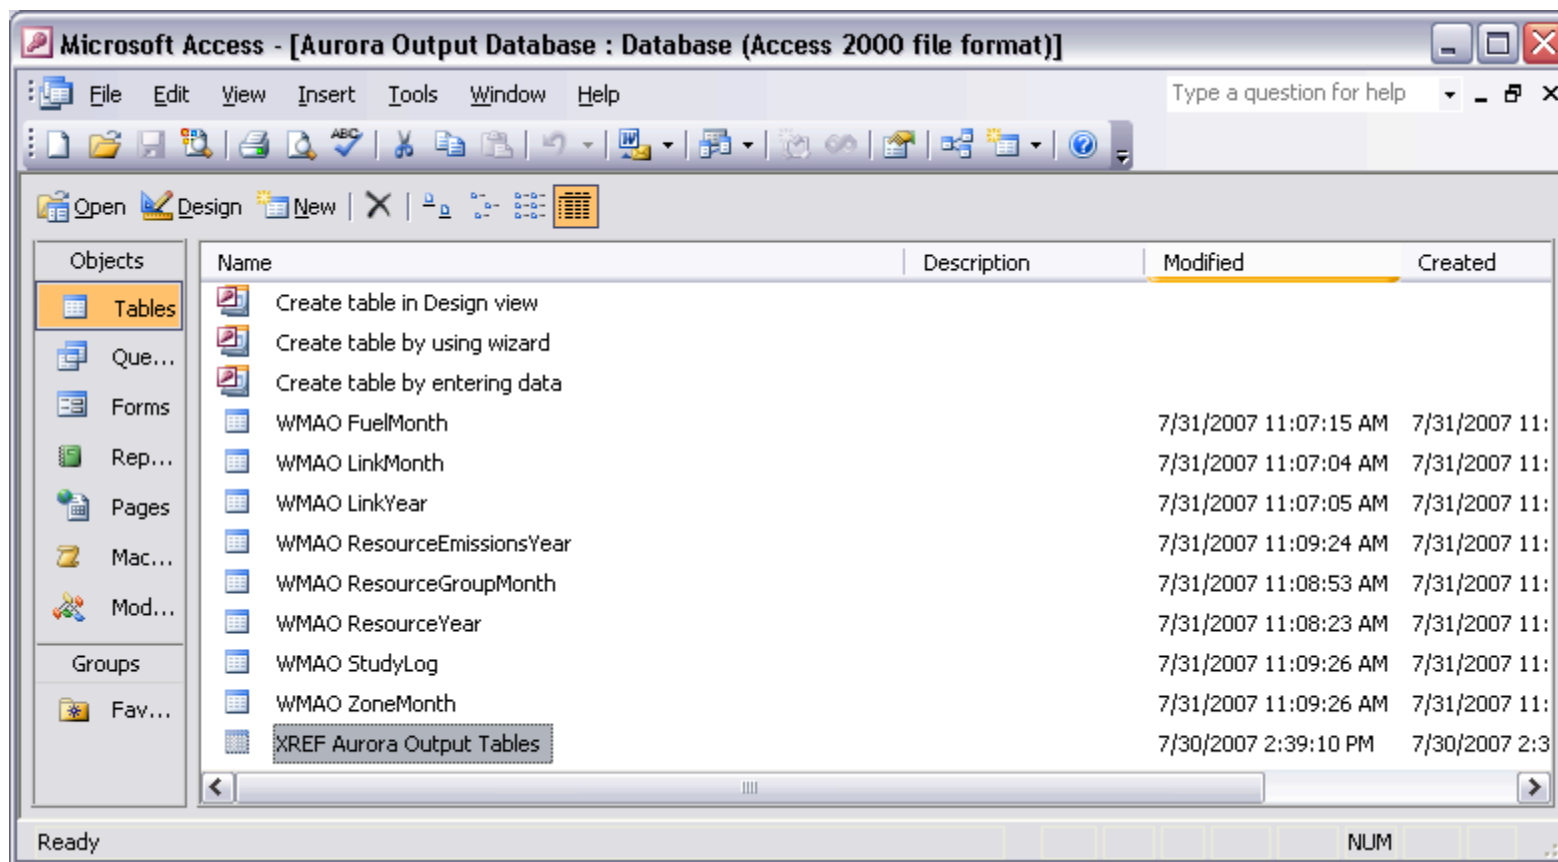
Microsoft Access - [Aurora Output Database : Database (Access 2000 file format)]

File Edit View Insert Tools Window Help

Type a question for help

Open Design New

Objects

Tables

Que...

Forms

Rep...

Pages

Mac...

Mod...

Groups

Fav...

| Name | Description | Modified | Created |
|---|---|---|---|
| Create table in Design view | | | |
| Create table by using wizard | | | |
| Create table by entering data | | | |
| WMAO FuelMonth | | 7/31/2007 11:07:15 AM | 7/31/2007 11: |
| WMAO LinkMonth | | 7/31/2007 11:07:04 AM | 7/31/2007 11: |
| WMAO LinkYear | | 7/31/2007 11:07:05 AM | 7/31/2007 11: |
| WMAO ResourceEmissionsYear | | 7/31/2007 11:09:24 AM | 7/31/2007 11: |
| WMAO ResourceGroupMonth | | 7/31/2007 11:08:53 AM | 7/31/2007 11: |
| WMAO ResourceYear | | 7/31/2007 11:08:23 AM | 7/31/2007 11: |
| WMAO StudyLog | | 7/31/2007 11:09:26 AM | 7/31/2007 11: |
| WMAO ZoneMonth | | 7/31/2007 11:09:26 AM | 7/31/2007 11: |
| XREF Aurora Output Tables | | 7/30/2007 2:39:10 PM | 7/30/2007 2:3 |

Ready NUM